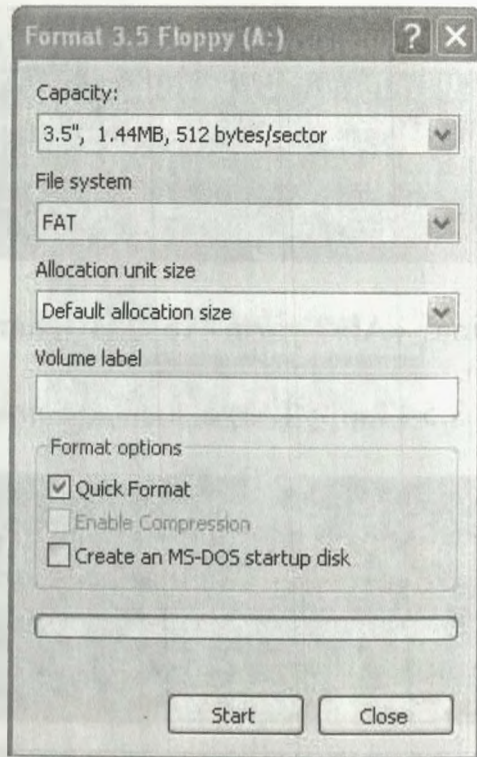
Format 3.5 Floppy (A:)

?

Capacity:

3.5", 1.44MB, 512 bytes/sector

File system

FAT

Allocation unit size

Default allocation size

Volume label

Format options

Quick Format

Enable Compression

Create an MS-DOS startup disk

Start

Close